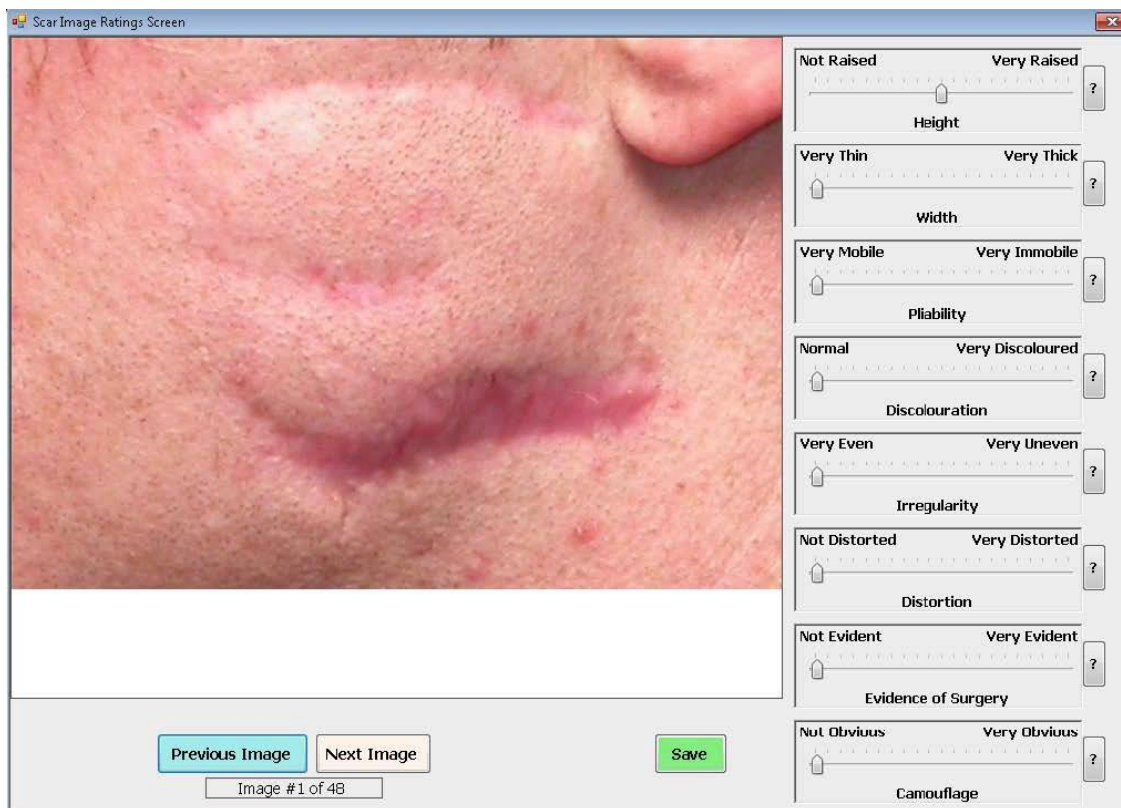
Scar Image Ratings Screen

Not Raised Very Raised
?
Height

Very Thin Very Thick
?
Width

Very Mobile Very Immobile
?
Pliability

Normal Very Discoloured
?
Discolouration

Very Even Very Uneven
?
Irregularity

Not Distorted Very Distorted
?
Distortion

Not Evident Very Evident
?
Evidence of Surgery

Not Obvious Very Obvious
?
Camouflage

Previous Image Next Image Save
Image #1 of 48